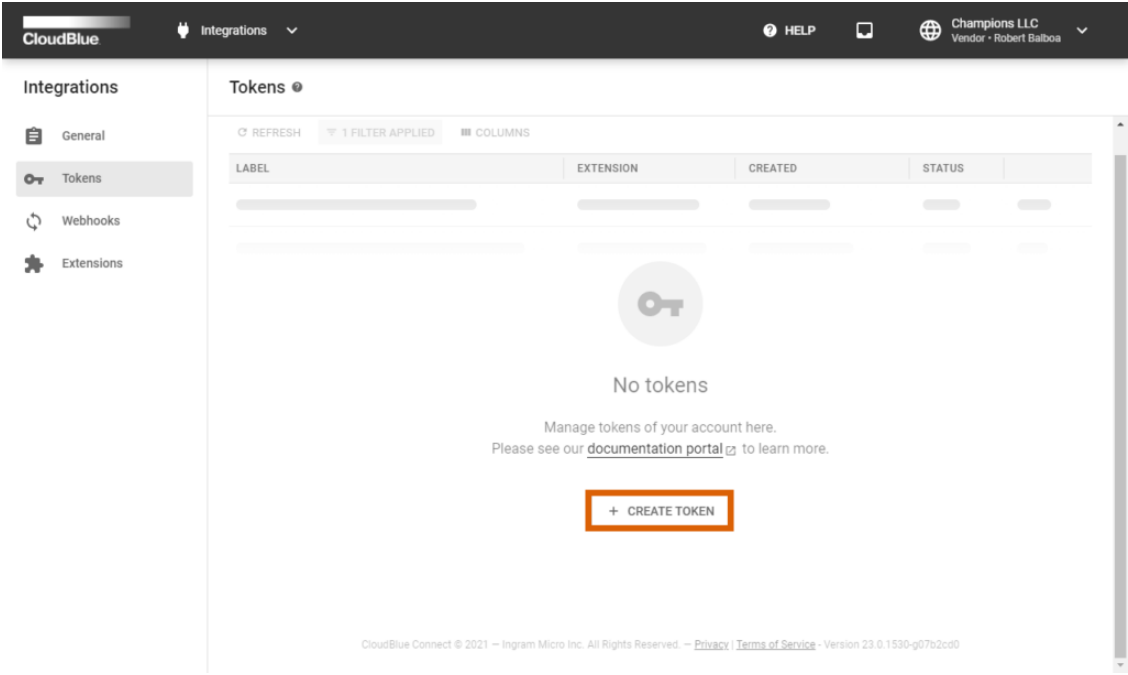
CloudBlue
Integrations
HELP
Champions LLC
Vendor • Robert Balboa

Integrations
General
Tokens
Webhooks
Extensions

Tokens

REFRESH
1 FILTER APPLIED
COLUMNS

| LABEL | EXTENSION | CREATED | STATUS |
|---|---|---|---|

No tokens

Manage tokens of your account here.
Please see our documentation portal to learn more.

+ CREATE TOKEN

CloudBlue Connect © 2021 — Ingram Micro Inc. All Rights Reserved. — Privacy | Terms of Service - Version 23.0.1530-g07b2cd0